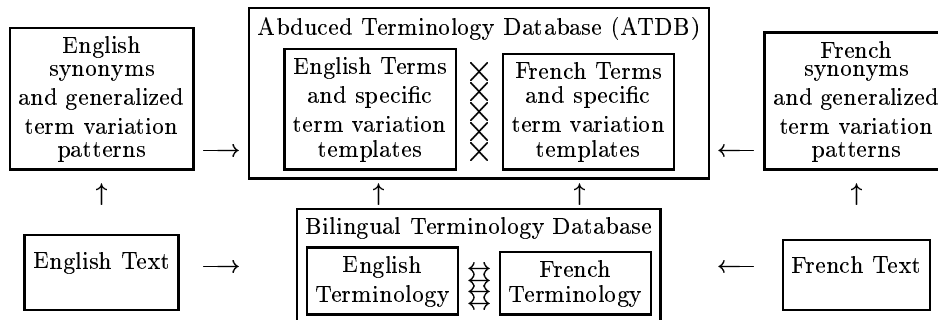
English synonyms and generalized term variation patterns

Abduced Terminology Database (ATDB)

English Terms and specific term variation templates

French Terms and specific term variation templates

French synonyms and generalized term variation patterns

English Text

Bilingual Terminology Database

English Terminology

French Terminology

French Text